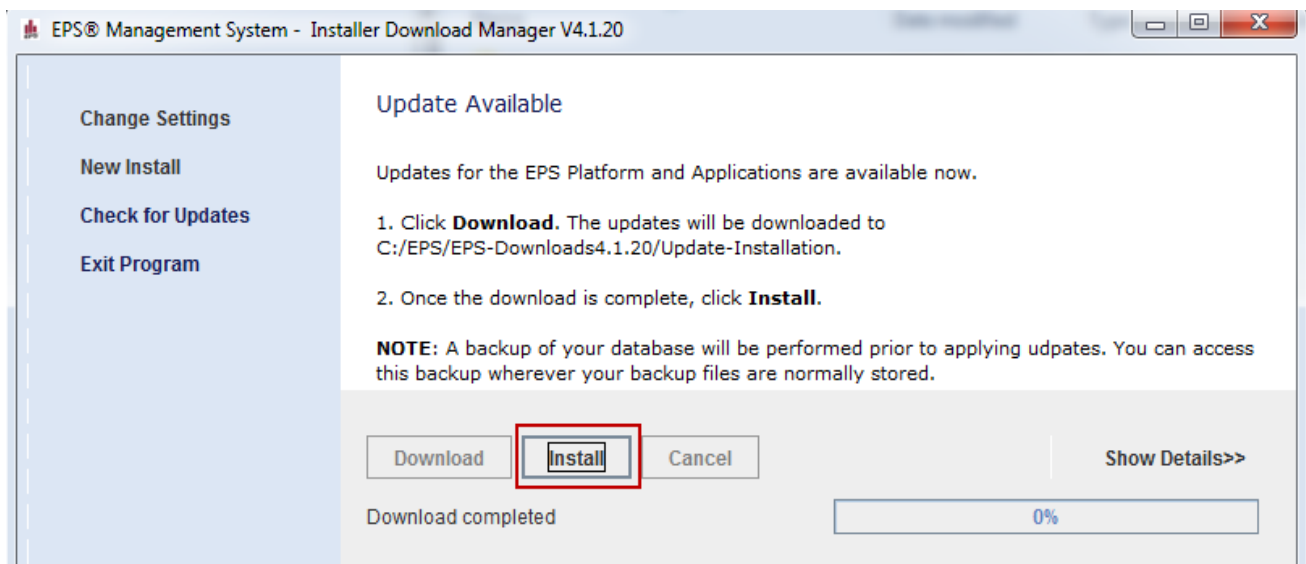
EPS® Management System - Installer Download Manager V4.1.20

Change Settings

New Install

Check for Updates

Exit Program

Update Available

Updates for the EPS Platform and Applications are available now.

1. Click **Download**. The updates will be downloaded to C:/EPS/EPS-Downloads4.1.20/Update-Installation.

2. Once the download is complete, click **Install**.

**NOTE:** A backup of your database will be performed prior to applying udpates. You can access this backup wherever your backup files are normally stored.

Download

Install

Cancel

Show Details>>

Download completed

0%